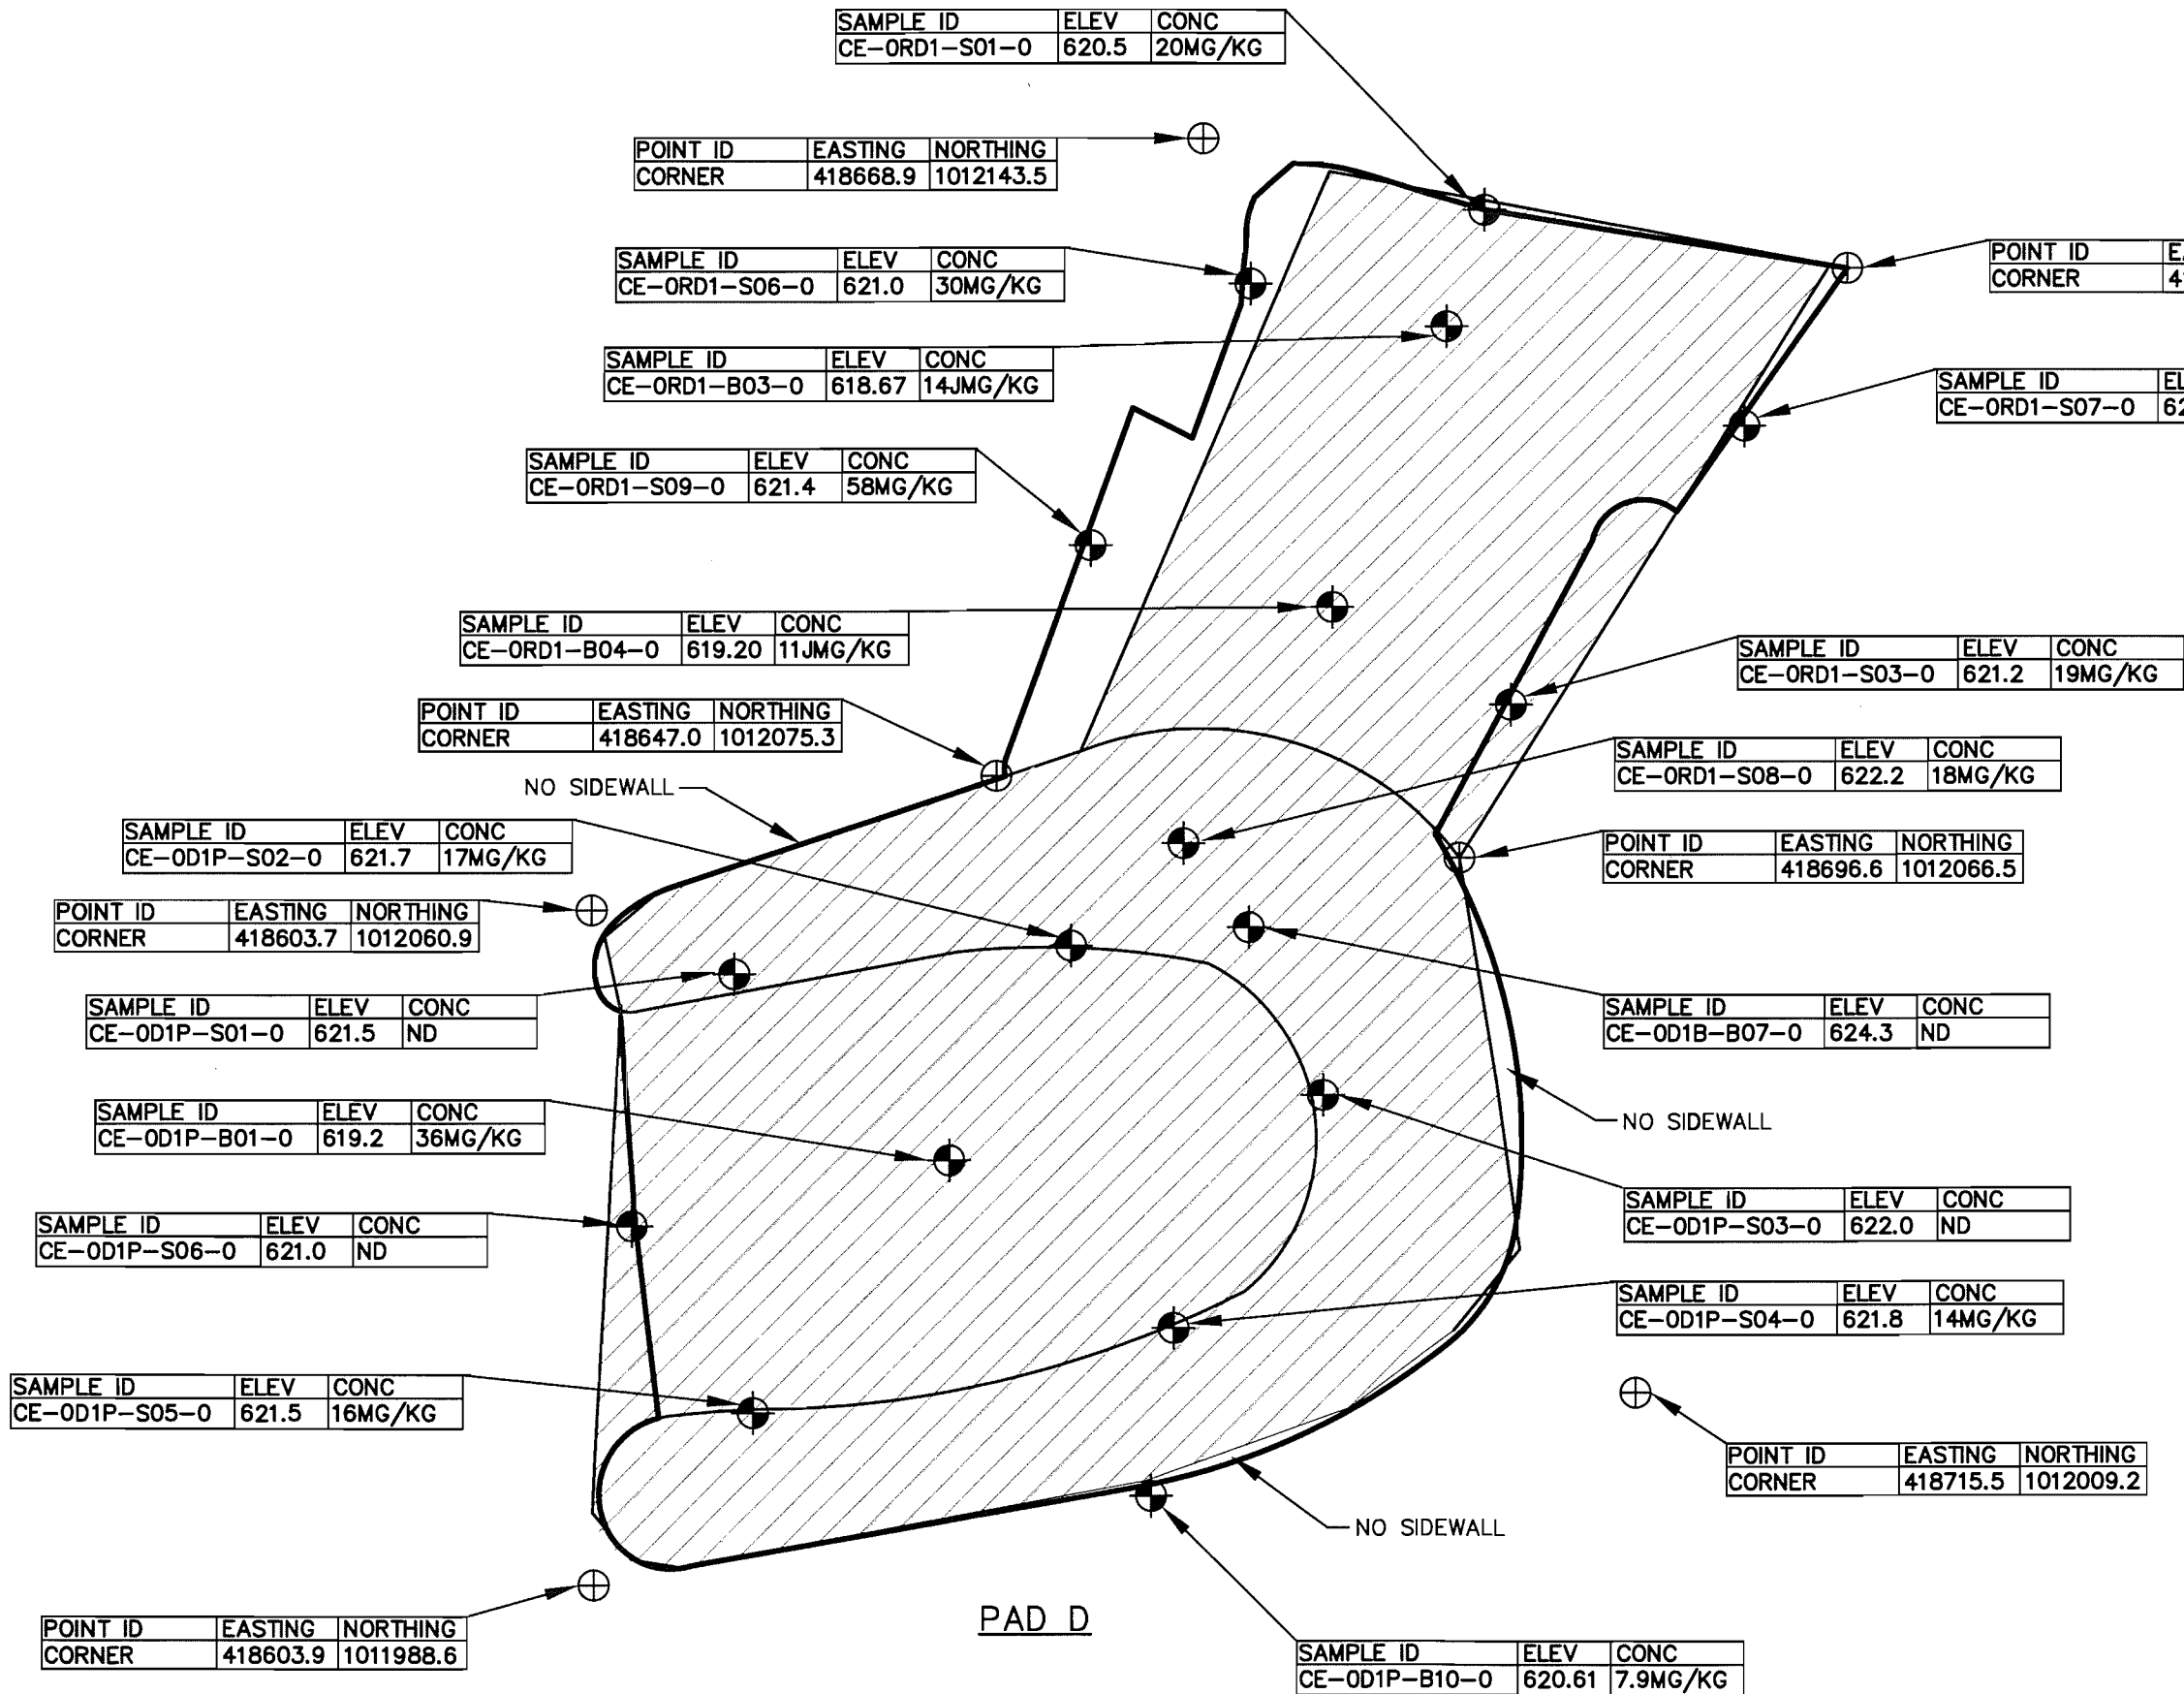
| SAMPLE ID | ELEV | CONC |
|---|---|---|
| CE-0RD1-S01-0 | 620.5 | 20MG/KG |

| POINT ID | EASTING | NORTHING |
|---|---|---|
| CORNER | 418668.9 | 1012143.5 |

| SAMPLE ID | ELEV | CONC |
|---|---|---|
| CE-0RD1-S06-0 | 621.0 | 30MG/KG |

| POINT ID | E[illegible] |
|---|---|
| CORNER | 4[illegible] |

| SAMPLE ID | ELEV | CONC |
|---|---|---|
| CE-0RD1-B03-0 | 618.67 | 14JMG/KG |

| SAMPLE ID | EL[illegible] |
|---|---|
| CE-0RD1-S07-0 | 62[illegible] |

| SAMPLE ID | ELEV | CONC |
|---|---|---|
| CE-0RD1-S09-0 | 621.4 | 58MG/KG |

| SAMPLE ID | ELEV | CONC |
|---|---|---|
| CE-0RD1-B04-0 | 619.20 | 11JMG/KG |

| SAMPLE ID | ELEV | CONC |
|---|---|---|
| CE-0RD1-S03-0 | 621.2 | 19MG/KG |

| POINT ID | EASTING | NORTHING |
|---|---|---|
| CORNER | 418647.0 | 1012075.3 |

| SAMPLE ID | ELEV | CONC |
|---|---|---|
| CE-0RD1-S08-0 | 622.2 | 18MG/KG |

NO SIDEWALL

| SAMPLE ID | ELEV | CONC |
|---|---|---|
| CE-0D1P-S02-0 | 621.7 | 17MG/KG |

| POINT ID | EASTING | NORTHING |
|---|---|---|
| CORNER | 418696.6 | 1012066.5 |

| POINT ID | EASTING | NORTHING |
|---|---|---|
| CORNER | 418603.7 | 1012060.9 |

| SAMPLE ID | ELEV | CONC |
|---|---|---|
| CE-0D1P-S01-0 | 621.5 | ND |

| SAMPLE ID | ELEV | CONC |
|---|---|---|
| CE-0D1B-B07-0 | 624.3 | ND |

NO SIDEWALL

| SAMPLE ID | ELEV | CONC |
|---|---|---|
| CE-0D1P-B01-0 | 619.2 | 36MG/KG |

| SAMPLE ID | ELEV | CONC |
|---|---|---|
| CE-0D1P-S03-0 | 622.0 | ND |

| SAMPLE ID | ELEV | CONC |
|---|---|---|
| CE-0D1P-S06-0 | 621.0 | ND |

| SAMPLE ID | ELEV | CONC |
|---|---|---|
| CE-0D1P-S04-0 | 621.8 | 14MG/KG |

| SAMPLE ID | ELEV | CONC |
|---|---|---|
| CE-0D1P-S05-0 | 621.5 | 16MG/KG |

| POINT ID | EASTING | NORTHING |
|---|---|---|
| CORNER | 418715.5 | 1012009.2 |

NO SIDEWALL

PAD D

| POINT ID | EASTING | NORTHING |
|---|---|---|
| CORNER | 418603.9 | 1011988.6 |

| SAMPLE ID | ELEV | CONC |
|---|---|---|
| CE-0D1P-B10-0 | 620.61 | 7.9MG/KG |